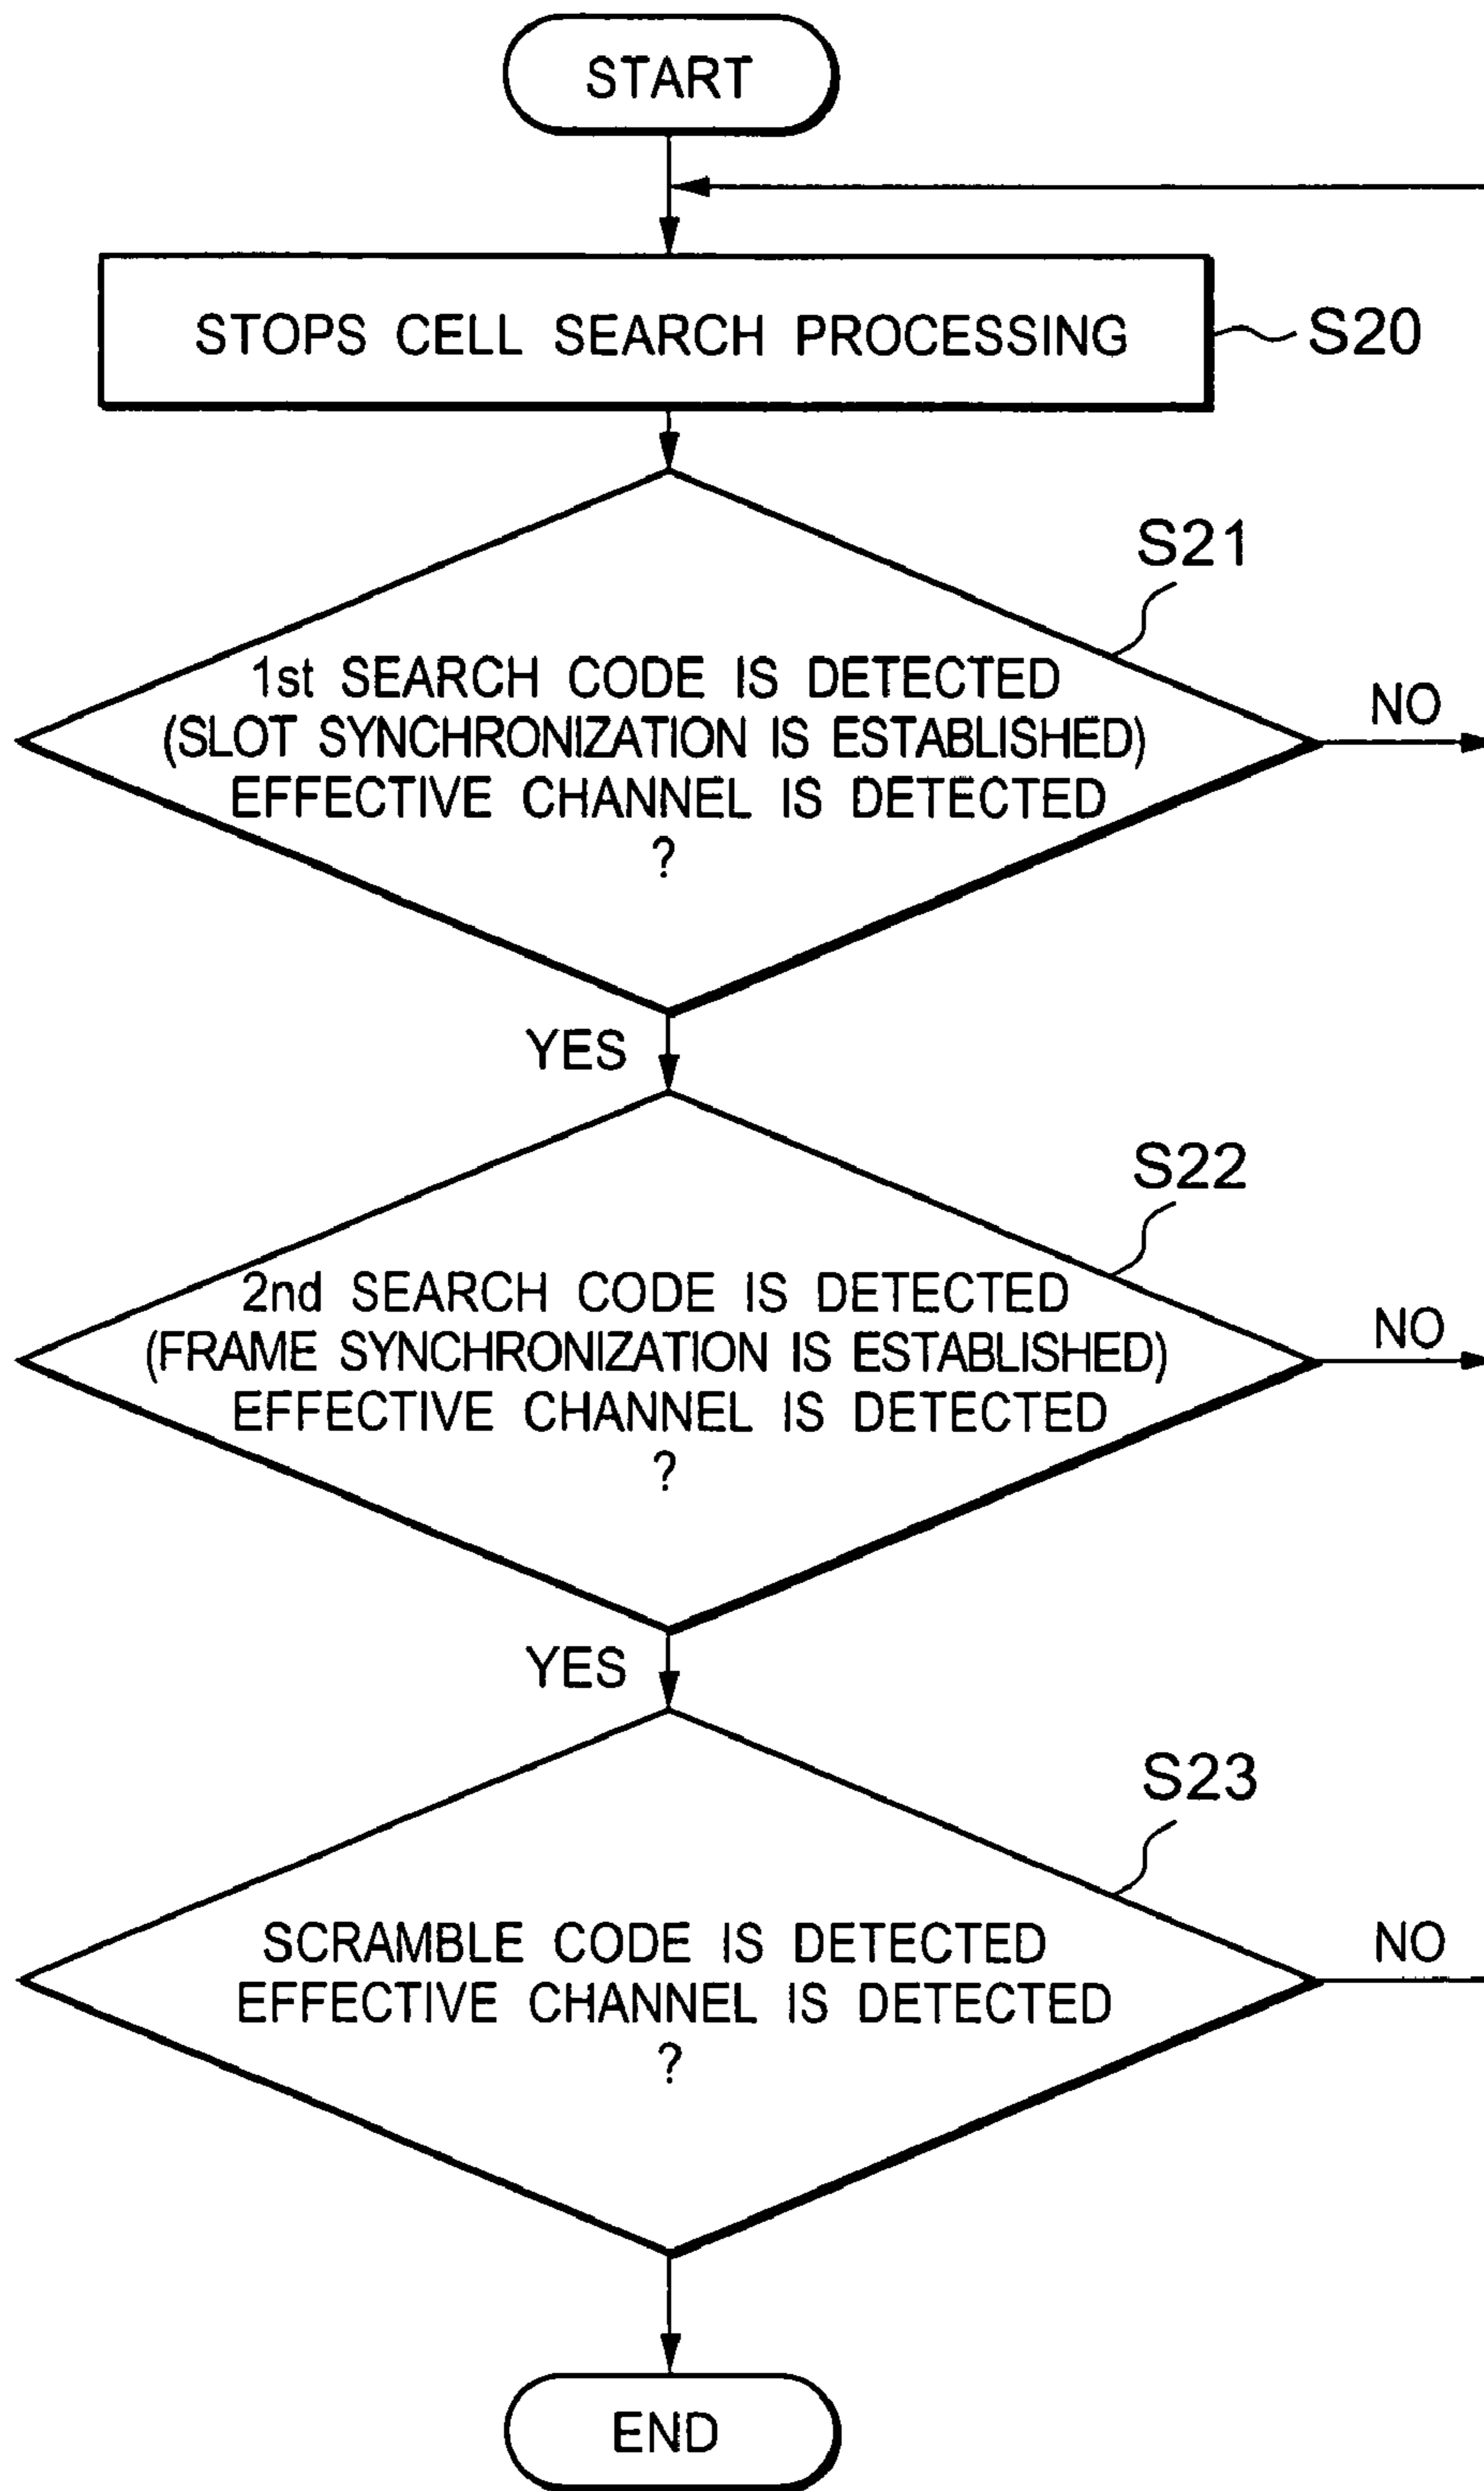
START

STOPS CELL SEARCH PROCESSING

S20

S21

1st SEARCH CODE IS DETECTED (SLOT SYNCHRONIZATION IS ESTABLISHED) EFFECTIVE CHANNEL IS DETECTED ?

NO

YES

S22

2nd SEARCH CODE IS DETECTED (FRAME SYNCHRONIZATION IS ESTABLISHED) EFFECTIVE CHANNEL IS DETECTED ?

NO

YES

S23

SCRAMBLE CODE IS DETECTED EFFECTIVE CHANNEL IS DETECTED ?

NO

END